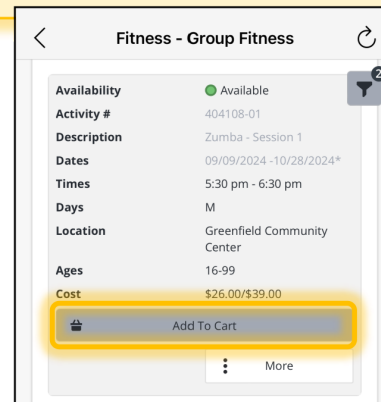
Fitness - Group Fitness

2

| | |
|---|---|
| Availability | Available |
| Activity # | 404108-01 |
| Description | Zumba - Session 1 |
| Dates | 09/09/2024 -10/28/2024* |
| Times | 5:30 pm - 6:30 pm |
| Days | M |
| Location | Greenfield Community Center |
| Ages | 16-99 |
| Cost | $26.00/$39.00 |

Add To Cart

More